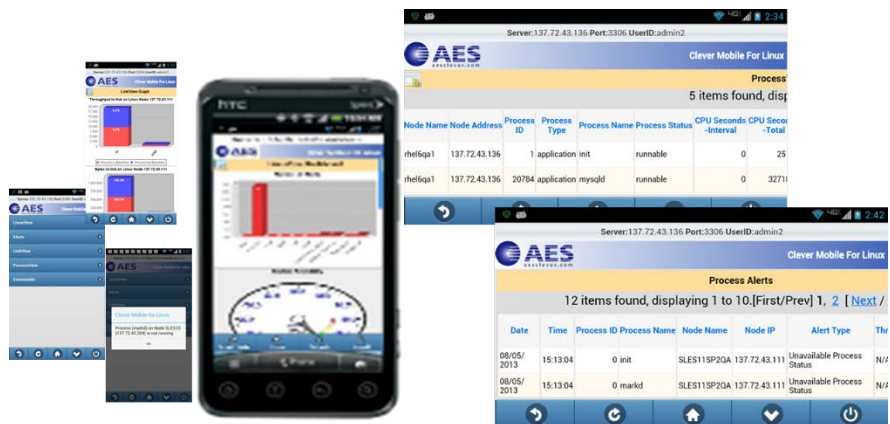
2:34

Server:137.72.43.136 Port:3306 UserID:admin2

AES
aesclever.com

Clever Mobile For Linux

Process

5 items found, disp

| Node Name | Node Address | Process ID | Process Type | Process Name | Process Status | CPU Seconds -Interval | CPU Seco -Total |
|---|---|---|---|---|---|---|---|
| rhel6qa1 | 137.72.43.136 | 1 | application | init | runnable | 0 | 25 |
| rhel6qa1 | 137.72.43.136 | 20784 | application | mysqld | runnable | 0 | 3271 |

2:42

Server:137.72.43.136 Port:3306 UserID:admin2

AES
aesclever.com

Clever Mobile For Linux

Process Alerts

12 items found, displaying 1 to 10.[First/Prev] 1, 2 [Next /

| Date | Time | Process ID | Process Name | Node Name | Node IP | Alert Type | Thr |
|---|---|---|---|---|---|---|---|
| 08/05/ 2013 | 15:13:04 | 0 | init | SLES11SP2QA | 137.72.43.111 | Unavailable Process Status | N/A |
| 08/05/ 2013 | 15:13:04 | 0 | markd | SLES11SP2QA | 137.72.43.111 | Unavailable Process Status | N/A |

AES
Clever Mobile For Linux
LiveView Graph
Throughput In/Out on Linux Node 137.72.43.111

AES
Clever Mobile
LiveView
Alerts
LiveView
ProcessView
Commands

AES
Clever Mobile For Linux
Process [Inetd] on Node SLES11SP2QA (137.72.43.204) is not running.
ok

HTC
Sprint
AES